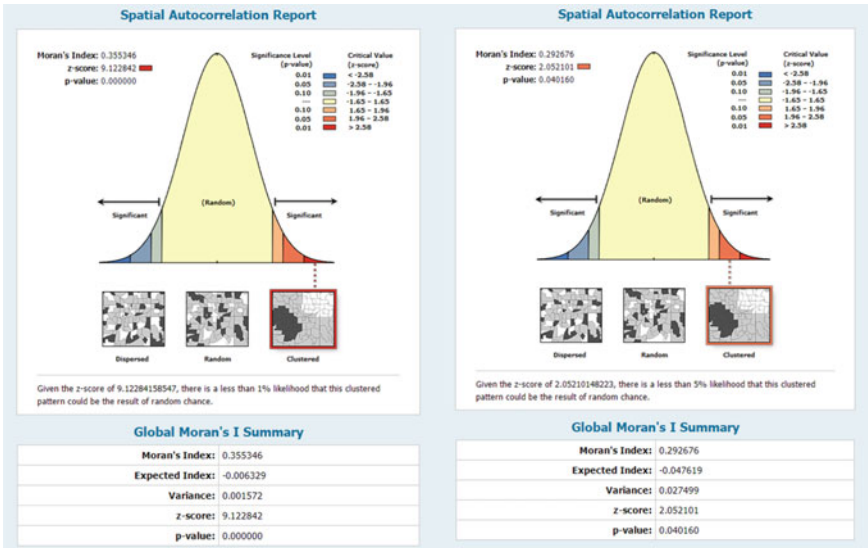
Spatial Autocorrelation Report

Moran's Index: 0.355346
z-score: 9.122842
p-value: 0.000000

| Significance Level (p-value) | Critical Value (z-score) |
|---|---|
| 0.01 | < -2.58 |
| 0.05 | -2.58 - -1.96 |
| 0.10 | -1.96 - -1.65 |
| --- | -1.65 - 1.65 |
| 0.10 | 1.65 - 1.96 |
| 0.05 | 1.96 - 2.58 |
| 0.01 | > 2.58 |

Significant (Random) Significant

Dispersed Random Clustered

Given the z-score of 9.12284158547, there is a less than 1% likelihood that this clustered pattern could be the result of random chance.

Global Moran's I Summary

| Moran's Index: | 0.355346 |
|---|---|
| Expected Index: | -0.006329 |
| Variance: | 0.001572 |
| z-score: | 9.122842 |
| p-value: | 0.000000 |

Spatial Autocorrelation Report

Moran's Index: 0.292676
z-score: 2.052101
p-value: 0.040160

| Significance Level (p-value) | Critical Value (z-score) |
|---|---|
| 0.01 | < -2.58 |
| 0.05 | -2.58 - -1.96 |
| 0.10 | -1.96 - -1.65 |
| --- | -1.65 - 1.65 |
| 0.10 | 1.65 - 1.96 |
| 0.05 | 1.96 - 2.58 |
| 0.01 | > 2.58 |

Significant (Random) Significant

Dispersed Random Clustered

Given the z-score of 2.05210148223, there is a less than 5% likelihood that this clustered pattern could be the result of random chance.

Global Moran's I Summary

| Moran's Index: | 0.292676 |
|---|---|
| Expected Index: | -0.047619 |
| Variance: | 0.027499 |
| z-score: | 2.052101 |
| p-value: | 0.040160 |